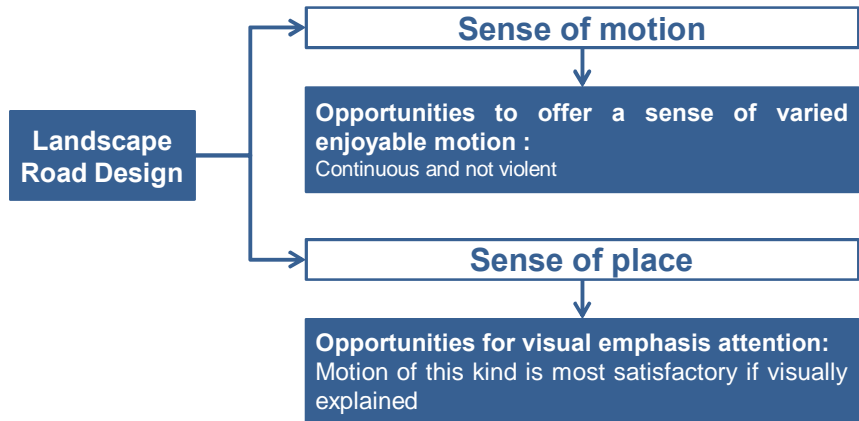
Landscape Road Design

Sense of motion

Opportunities to offer a sense of varied enjoyable motion :
Continuous and not violent

Sense of place

Opportunities for visual emphasis attention:
Motion of this kind is most satisfactory if visually explained